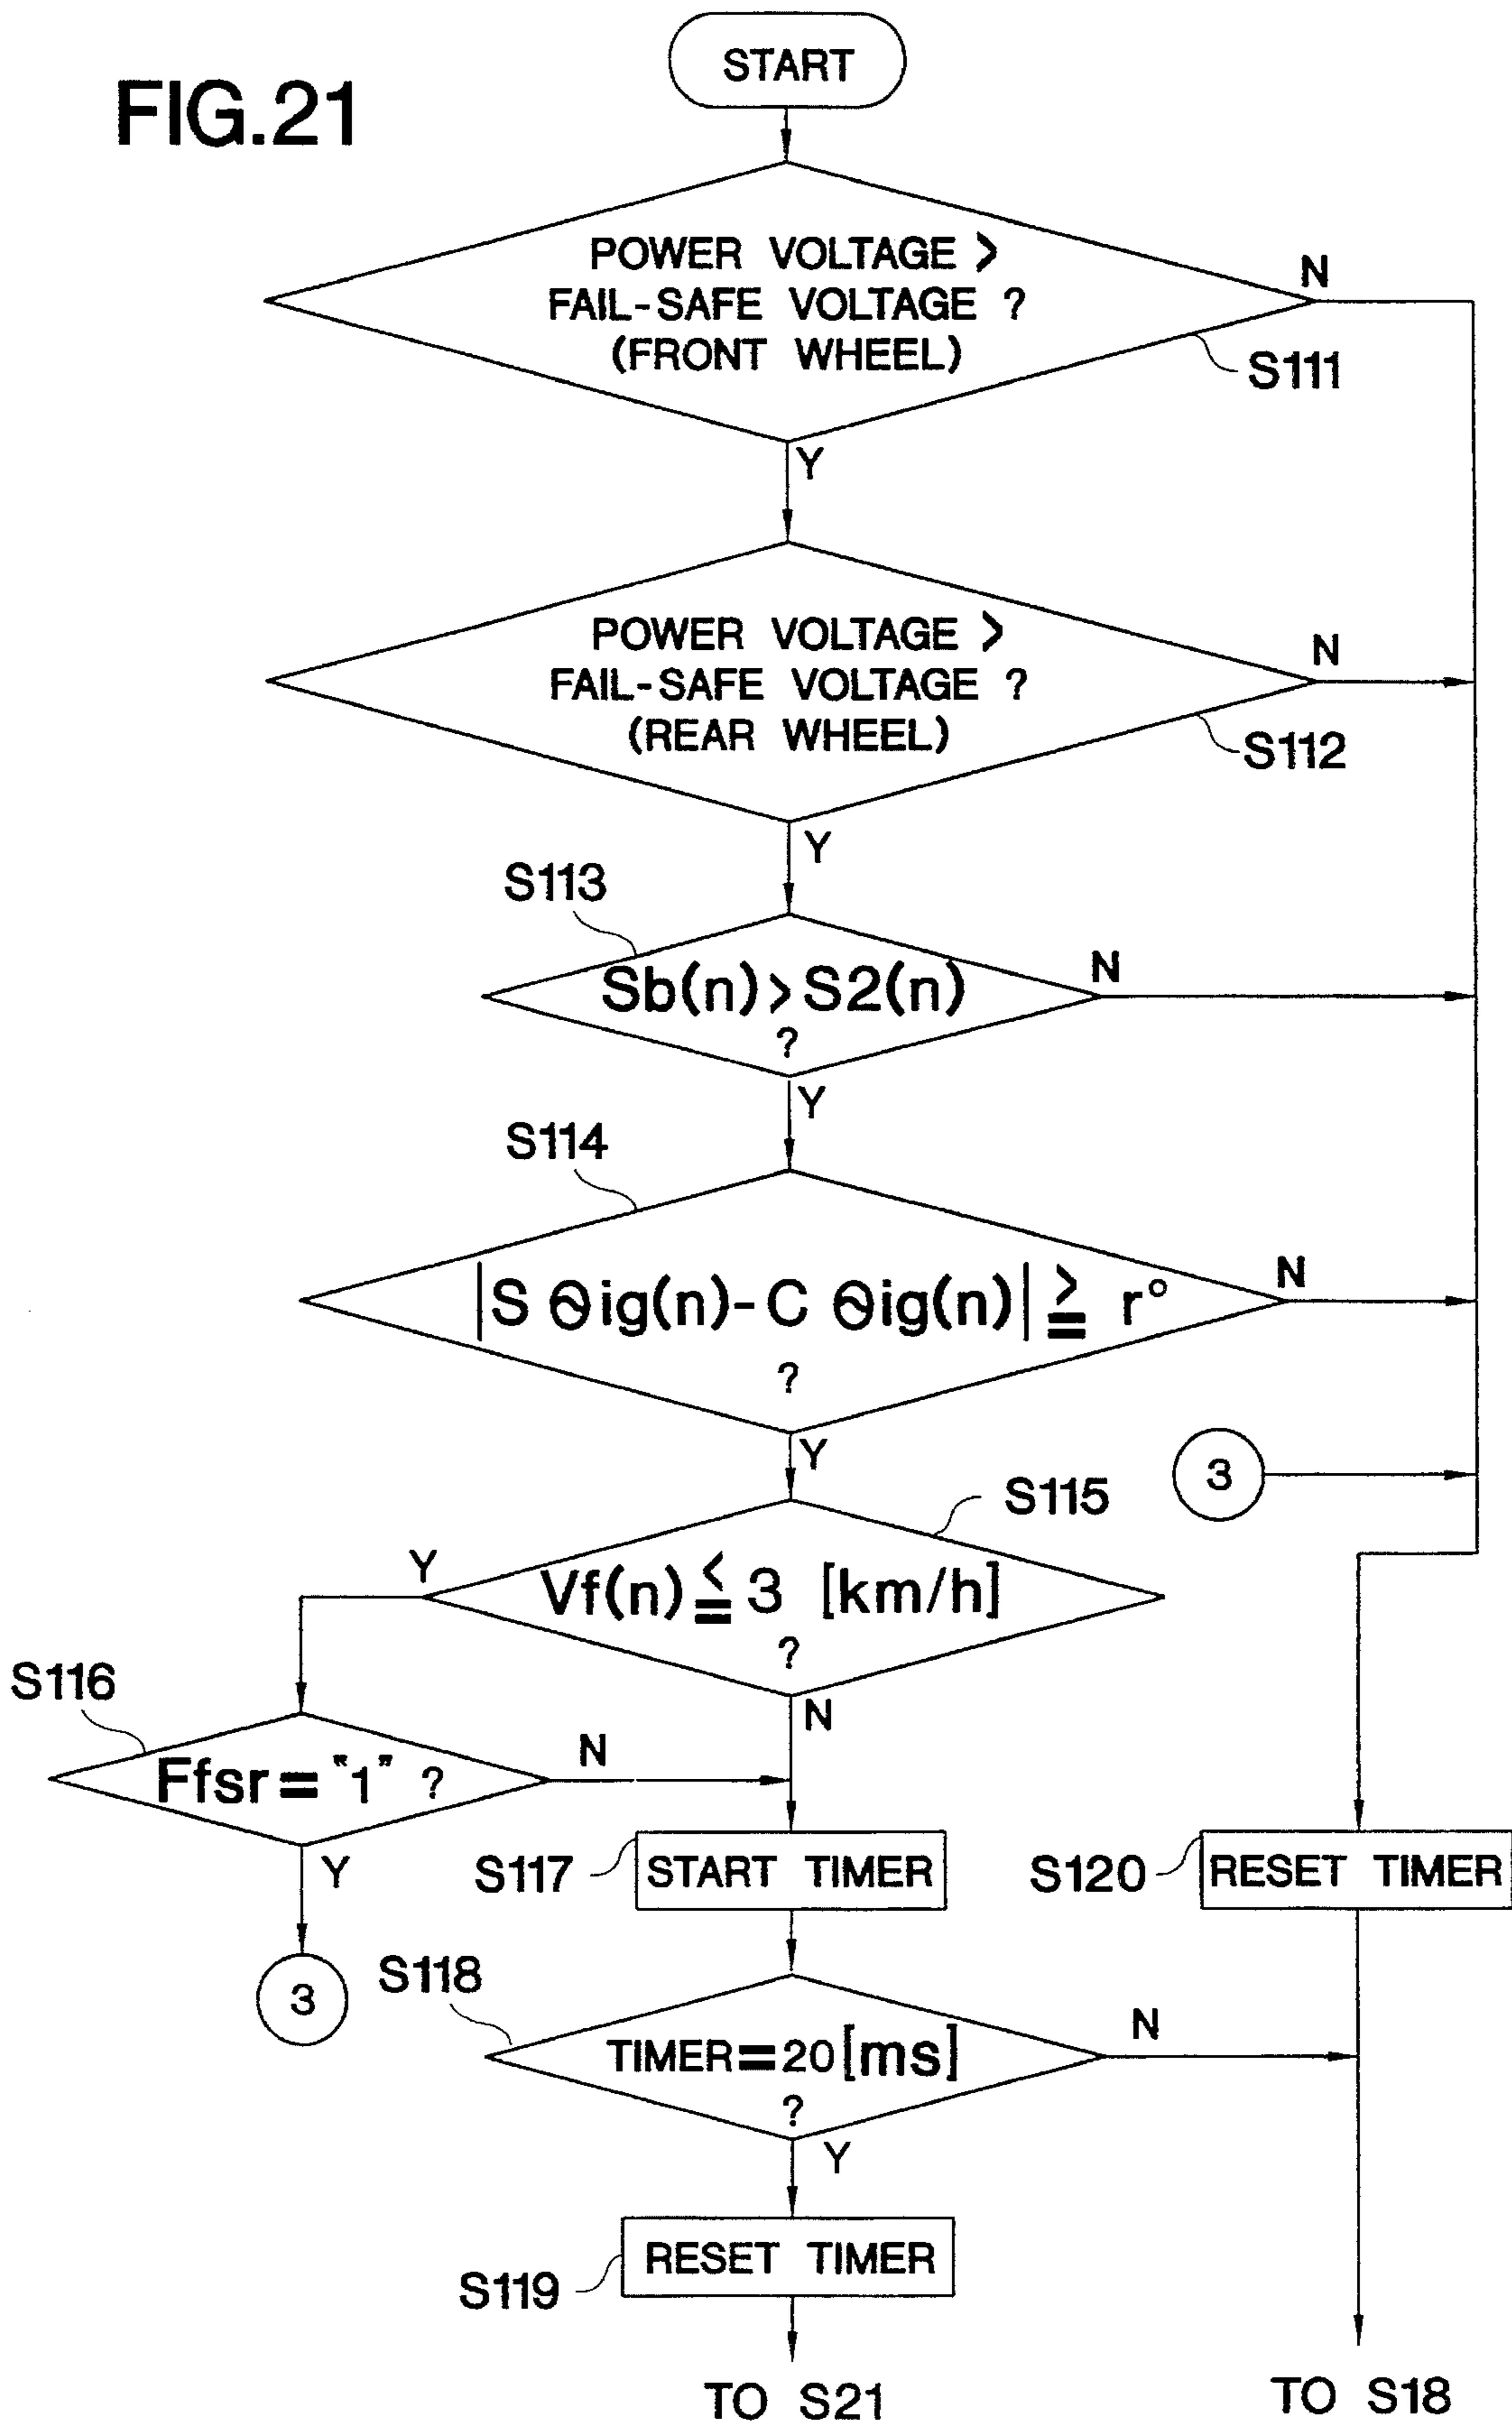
FIG.21

START

POWER VOLTAGE > FAIL-SAFE VOLTAGE ? (FRONT WHEEL)

N

S111

Y

POWER VOLTAGE > FAIL-SAFE VOLTAGE ? (REAR WHEEL)

N

S112

Y

S113

$Sb(n) > S2(n)$ ?

N

Y

S114

$|S\theta ig(n) - C\theta ig(n)| \geqq r°$ ?

N

Y

3

S115

Y

$Vf(n) \leqq 3$ [km/h] ?

N

S116

Ffsr = "1" ?

N

Y

3

S117

START TIMER

S120

RESET TIMER

S118

TIMER = 20 [ms] ?

N

Y

RESET TIMER

S119

TO S21

TO S18